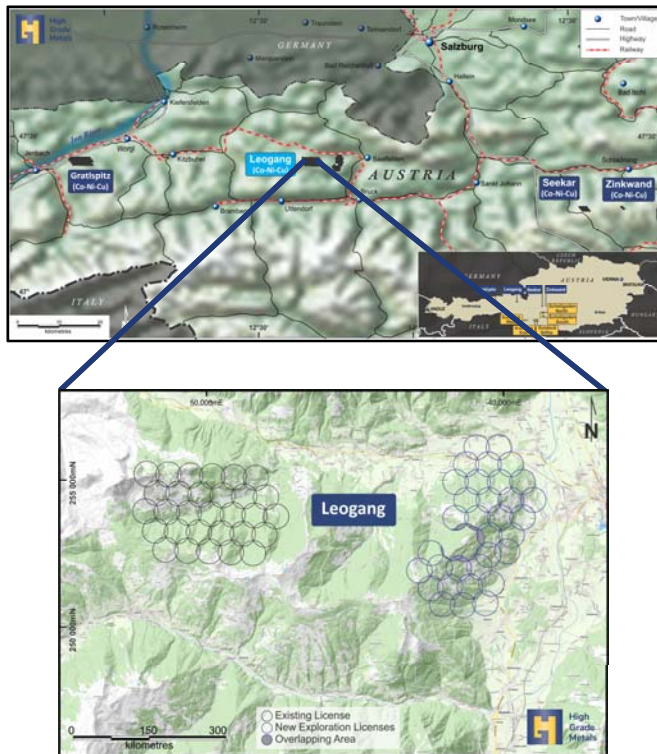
High Grade Metals

12°30'

GERMANY

Salzburg

Mondsee

12°30'

Town/Village
Road
Highway
Railway

Rosenheim

Traunstein

Teisendorf

Marquartstein

Bad Reichenhall

Hallein

Bad Ischl

Kiefersfelden

47°30'

Inn River

Jenbach

Wörgl

Kitzbühel

Saalfelden

Leogang (Co-Ni-Cu)

AUSTRIA

Gratlspitz (Co-Ni-Cu)

Bramberg

Uttendorf

Bruck

Sankt Johann

Seekar (Co-Ni-Cu)

Zinkwand (Co-Ni-Cu)

Schladming

47°

ITALY

12°30'

kilometres

GERMANY

AUSTRIA

CZECH REPUBLIC

VIENNA

Leogang

Seekar

Zinkwand

Gratlspitz

ITALY

SLOVENIA

HUNGARY

50,000mE

40,000mE

N

255 000mN

Leogang

250 000mN

Existing License
New Exploration Licenses
Overlapping Area

0

150

300

kilometres

High Grade Metals